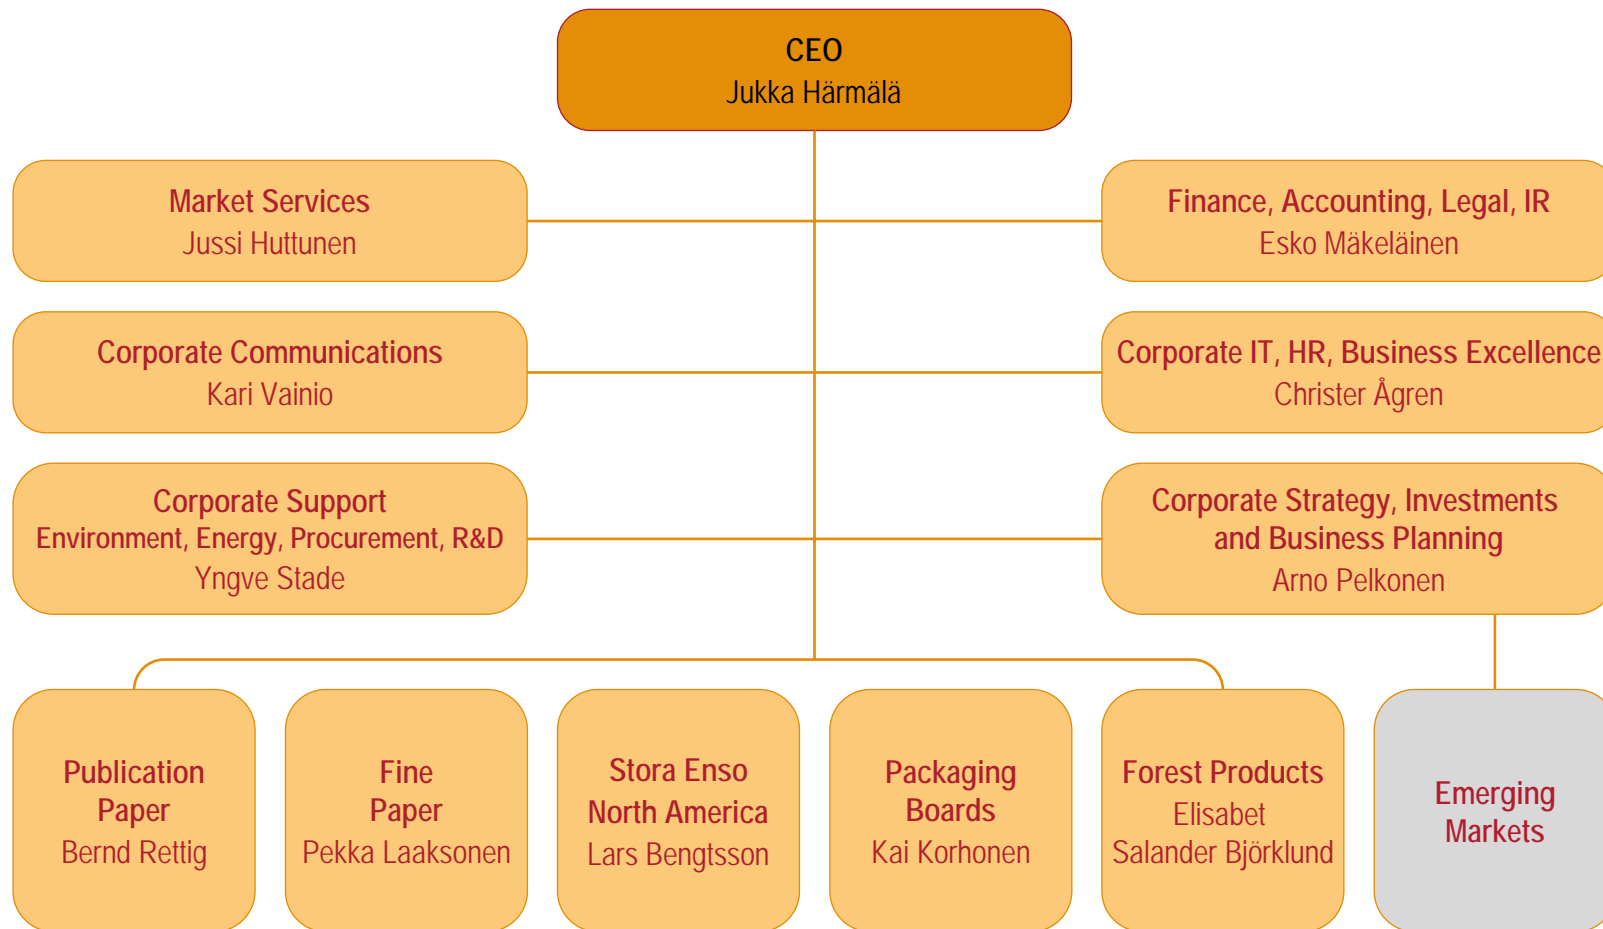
CEO
Jukka Härmälä

Market Services
Jussi Huttunen

Finance, Accounting, Legal, IR
Esko Mäkeläinen

Corporate Communications
Kari Vainio

Corporate IT, HR, Business Excellence
Christer Ågren

Corporate Support
Environment, Energy, Procurement, R&D
Yngve Stade

Corporate Strategy, Investments and Business Planning
Arno Pelkonen

Publication Paper
Bernd Rettig

Fine Paper
Pekka Laaksonen

Stora Enso North America
Lars Bengtsson

Packaging Boards
Kai Korhonen

Forest Products
Elisabet Salander Björklund

Emerging Markets